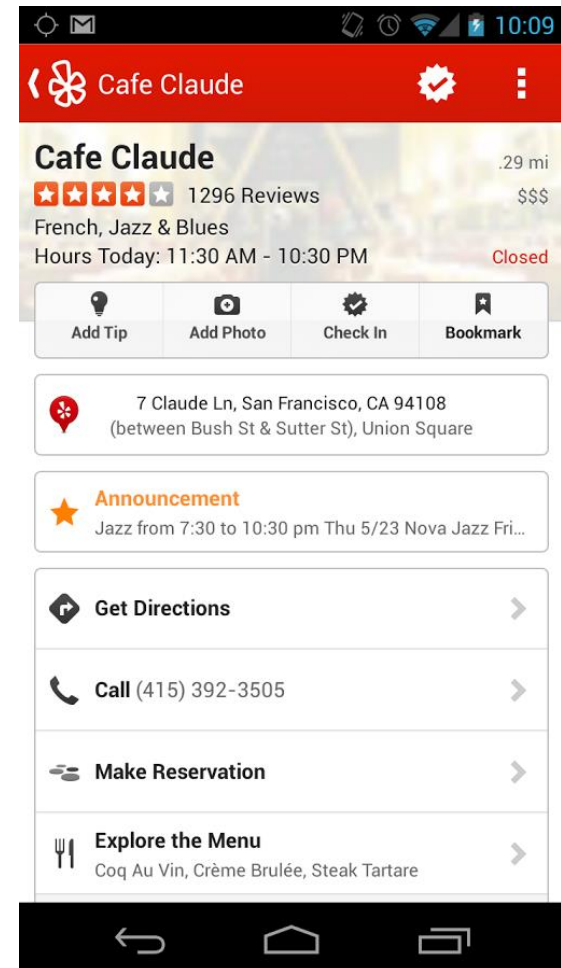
10:09

Cafe Claude

Cafe Claude
.29 mi
1296 Reviews
$$$
French, Jazz & Blues
Hours Today: 11:30 AM - 10:30 PM
Closed

Add Tip
Add Photo
Check In
Bookmark

7 Claude Ln, San Francisco, CA 94108
(between Bush St & Sutter St), Union Square

Announcement
Jazz from 7:30 to 10:30 pm Thu 5/23 Nova Jazz Fri...

Get Directions

Call (415) 392-3505

Make Reservation

Explore the Menu
Coq Au Vin, Crème Brulée, Steak Tartare